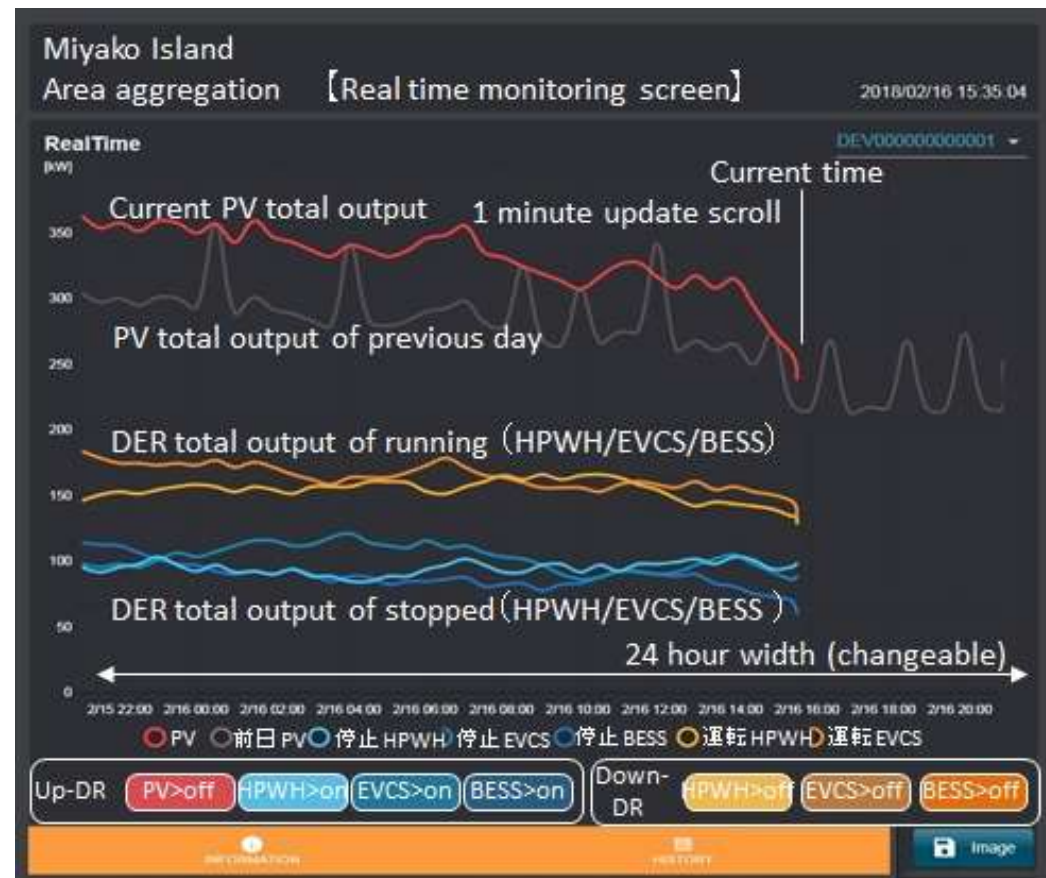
Miyako Island
Area aggregation 【Real time monitoring screen】 2018/02/16 15:35:04

RealTime
[kW]
DEV000000000001

Current time
Current PV total output
1 minute update scroll
PV total output of previous day
DER total output of running（HPWH/EVCS/BESS）
DER total output of stopped（HPWH/EVCS/BESS）
24 hour width (changeable)

350
300
250
200
150
100
50
0

2/15 22:00 2/16 00:00 2/16 02:00 2/16 04:00 2/16 06:00 2/16 08:00 2/16 10:00 2/16 12:00 2/16 14:00 2/16 16:00 2/16 18:00 2/16 20:00

PV 前日 PV 停止 HPWH 停止 EVCS 停止 BESS 運転 HPWH 運転 EVCS

Up-DR PV>off HPWH>on EVCS>on BESS>on
Down-DR HPWH>off EVCS>off BESS>off

INFORMATION
HISTORY
Image